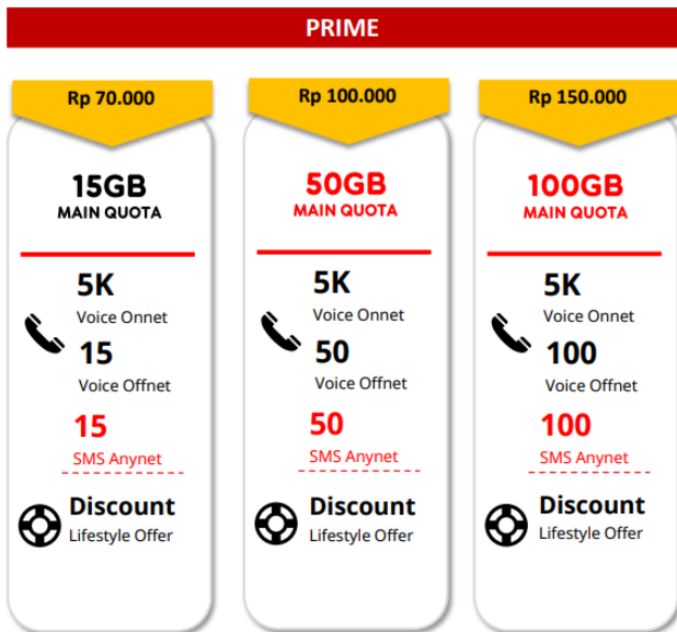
PRIME

Rp 70.000

15GB
MAIN QUOTA

5K
Voice Onnet
15
Voice Offnet
15
SMS Anynet

Discount
Lifestyle Offer

Rp 100.000

50GB
MAIN QUOTA

5K
Voice Onnet
50
Voice Offnet
50
SMS Anynet

Discount
Lifestyle Offer

Rp 150.000

100GB
MAIN QUOTA

5K
Voice Onnet
100
Voice Offnet
100
SMS Anynet

Discount
Lifestyle Offer